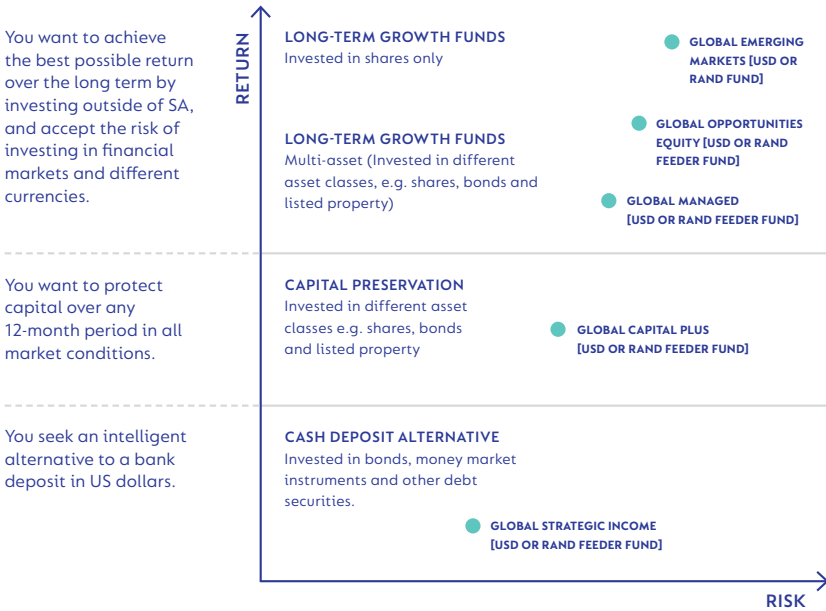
You want to achieve the best possible return over the long term by investing outside of SA, and accept the risk of investing in financial markets and different currencies.

You want to protect capital over any 12-month period in all market conditions.

You seek an intelligent alternative to a bank deposit in US dollars.

RETURN

LONG-TERM GROWTH FUNDS
Invested in shares only

GLOBAL EMERGING MARKETS [USD OR RAND FUND]

LONG-TERM GROWTH FUNDS
Multi-asset (Invested in different asset classes, e.g. shares, bonds and listed property)

GLOBAL OPPORTUNITIES EQUITY [USD OR RAND FEEDER FUND]

GLOBAL MANAGED [USD OR RAND FEEDER FUND]

CAPITAL PRESERVATION
Invested in different asset classes e.g. shares, bonds and listed property

GLOBAL CAPITAL PLUS [USD OR RAND FEEDER FUND]

CASH DEPOSIT ALTERNATIVE
Invested in bonds, money market instruments and other debt securities.

GLOBAL STRATEGIC INCOME [USD OR RAND FEEDER FUND]

RISK